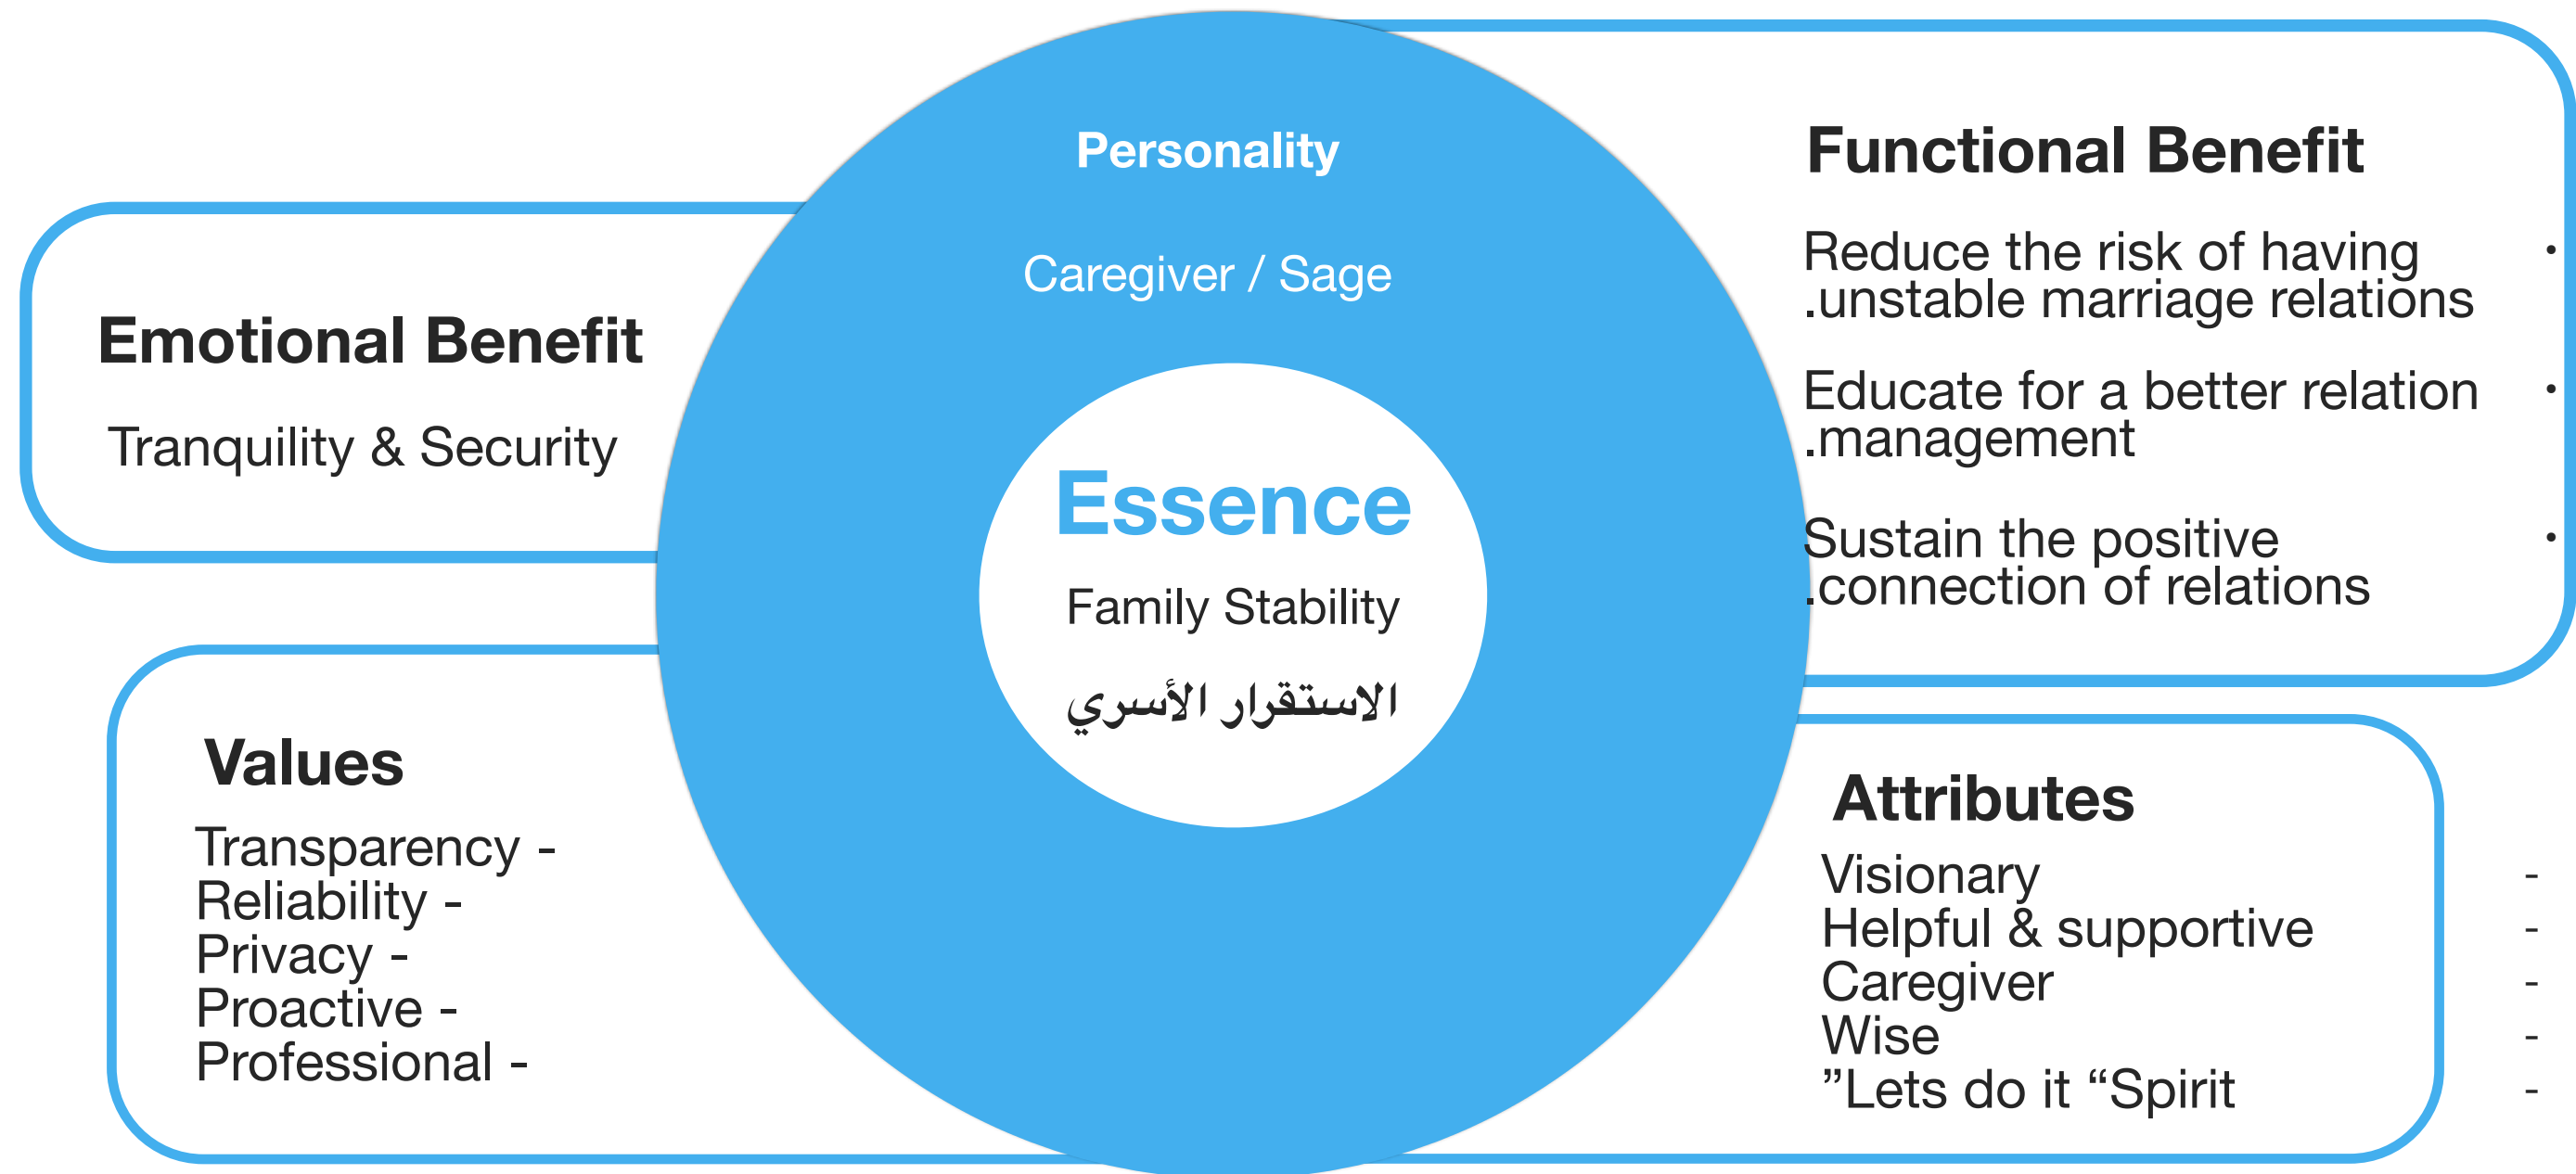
Personality

Caregiver / Sage

Emotional Benefit

Tranquility & Security

Essence

Family Stability

الاستقرار الأسري

Functional Benefit

Reduce the risk of having .unstable marriage relations •

Educate for a better relation .management •

Sustain the positive .connection of relations •

Values

Transparency -
Reliability -
Privacy -
Proactive -
Professional -

Attributes

Visionary -
Helpful & supportive -
Caregiver -
Wise -
”Lets do it “Spirit -